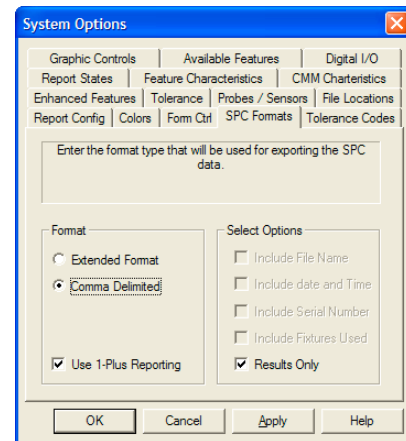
System Options

Graphic Controls | Available Features | Digital I/O
Report States | Feature Characteristics | CMM Charteristics
Enhanced Features | Tolerance | Probes / Sensors | File Locations
Report Config | Colors | Form Ctrl | SPC Formats | Tolerance Codes

Enter the format type that will be used for exporting the SPC data.

Format
Extended Format
Comma Delimited

Use 1-Plus Reporting

Select Options
Include File Name
Include date and Time
Include Serial Number
Include Fixtures Used
Results Only

OK
Cancel
Apply
Help